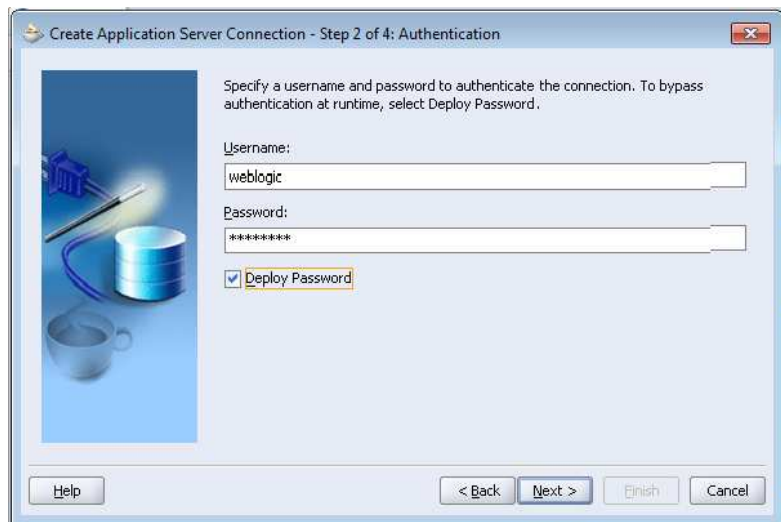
Create Application Server Connection - Step 2 of 4: Authentication

Specify a username and password to authenticate the connection. To bypass authentication at runtime, select Deploy Password.

Username:

weblogic

Password:

********

Deploy Password

Help

< Back

Next >

Finish

Cancel